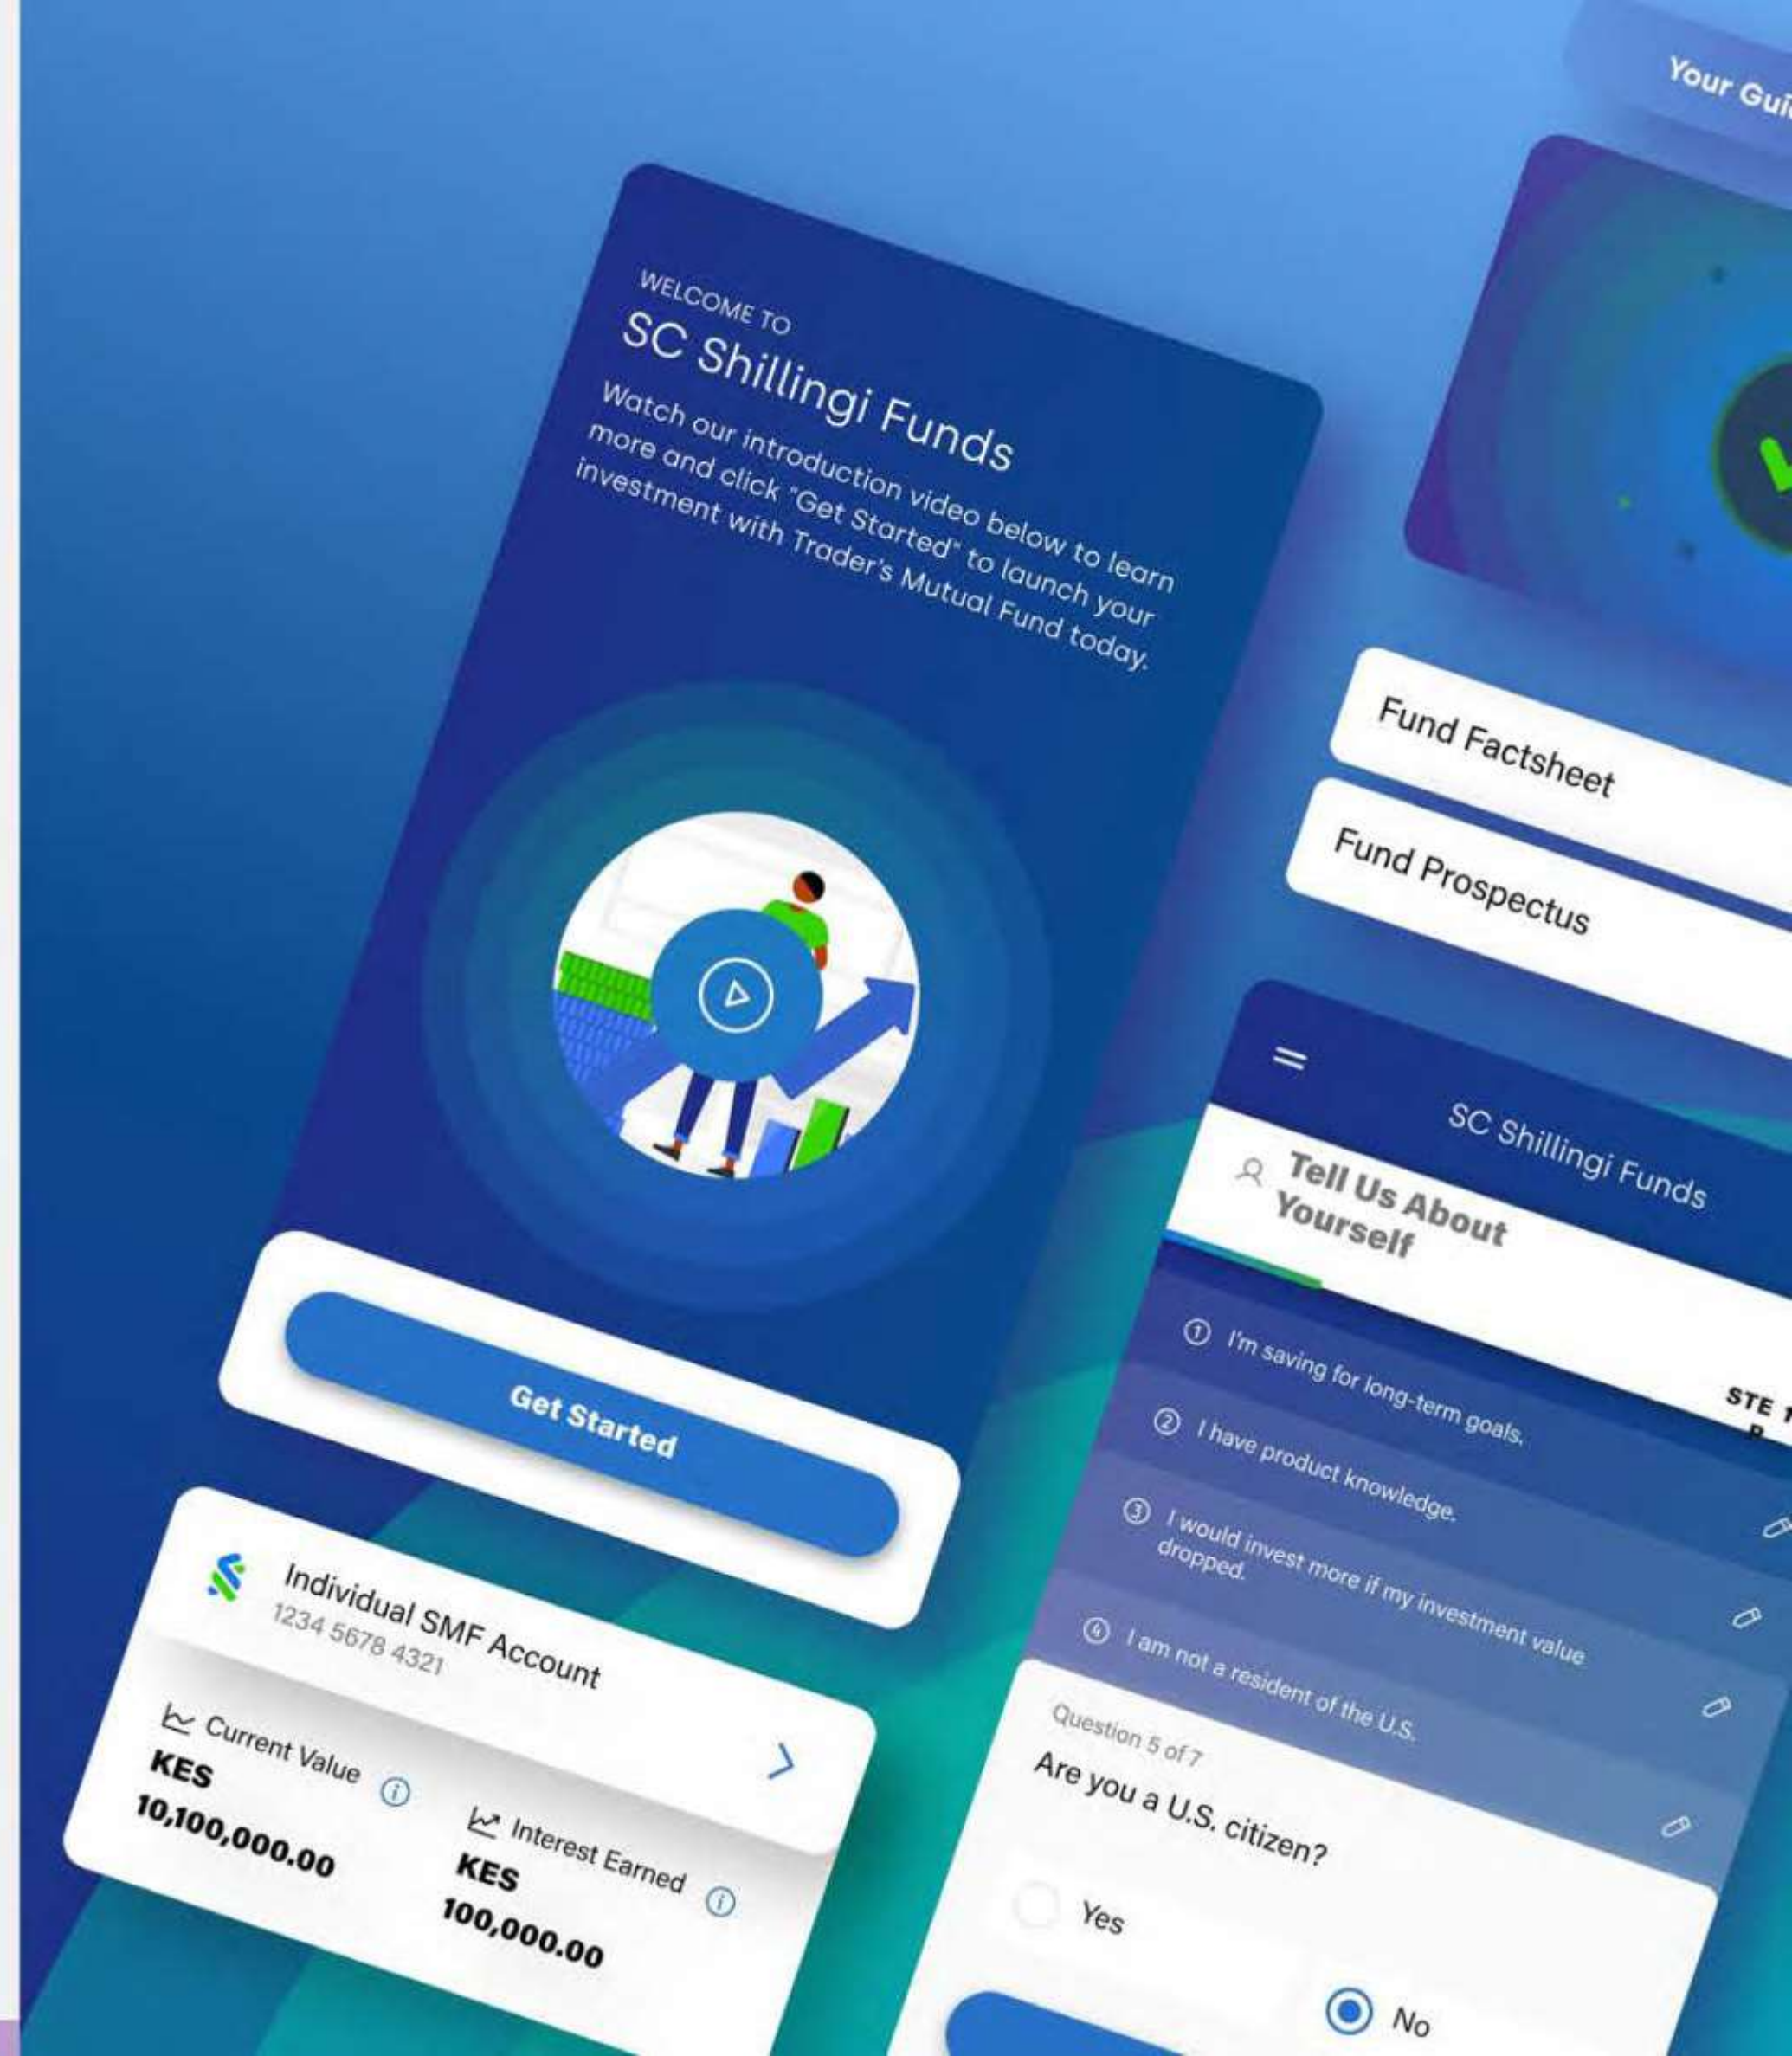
Your Gui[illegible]

WELCOME TO
SC Shillingi Funds

Watch our introduction video below to learn more and click "Get Started" to launch your investment with Trader's Mutual Fund today.

Get Started

Individual SMF Account
1234 5678 4321

Current Value
KES
10,100,000.00

Interest Earned
KES
100,000.00

Fund Factsheet

Fund Prospectus

SC Shillingi Funds

Tell Us About Yourself

STE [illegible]

① I'm saving for long-term goals.

② I have product knowledge.

③ I would invest more if my investment value dropped.

④ I am not a resident of the U.S.

Question 5 of 7
Are you a U.S. citizen?

Yes

No